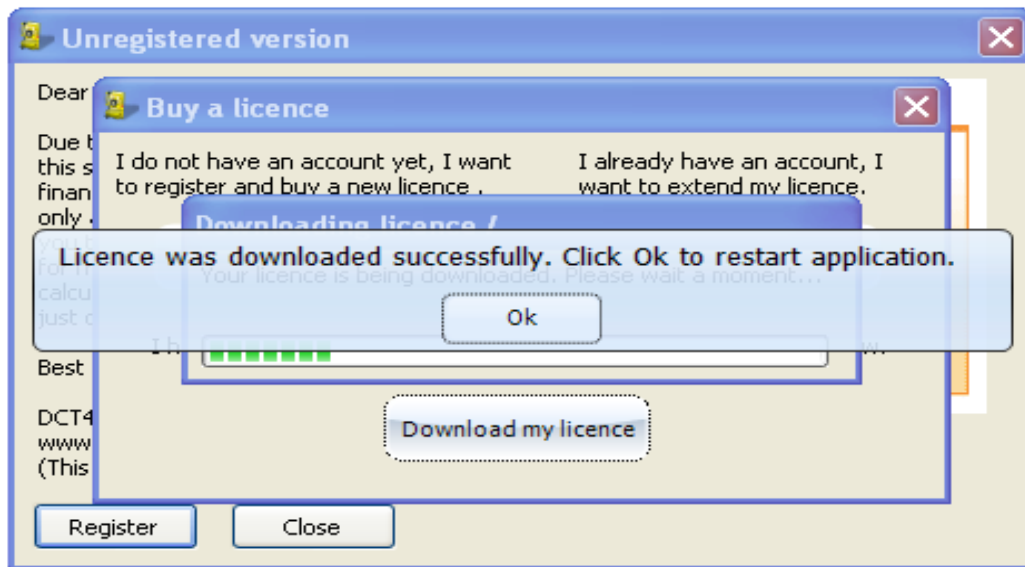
Unregistered version

Dear

Due t
this s
finan
only
you
for
calcu
just c

Best

DCT4
www
(This

Buy a licence

I do not have an account yet, I want to register and buy a new licence .

I already have an account, I want to extend my licence.

Downloading licence /

Licence was downloaded successfully. Click Ok to restart application.

Your licence is being downloaded. Please wait a moment...

Ok

I h

w.

Download my licence

Register

Close